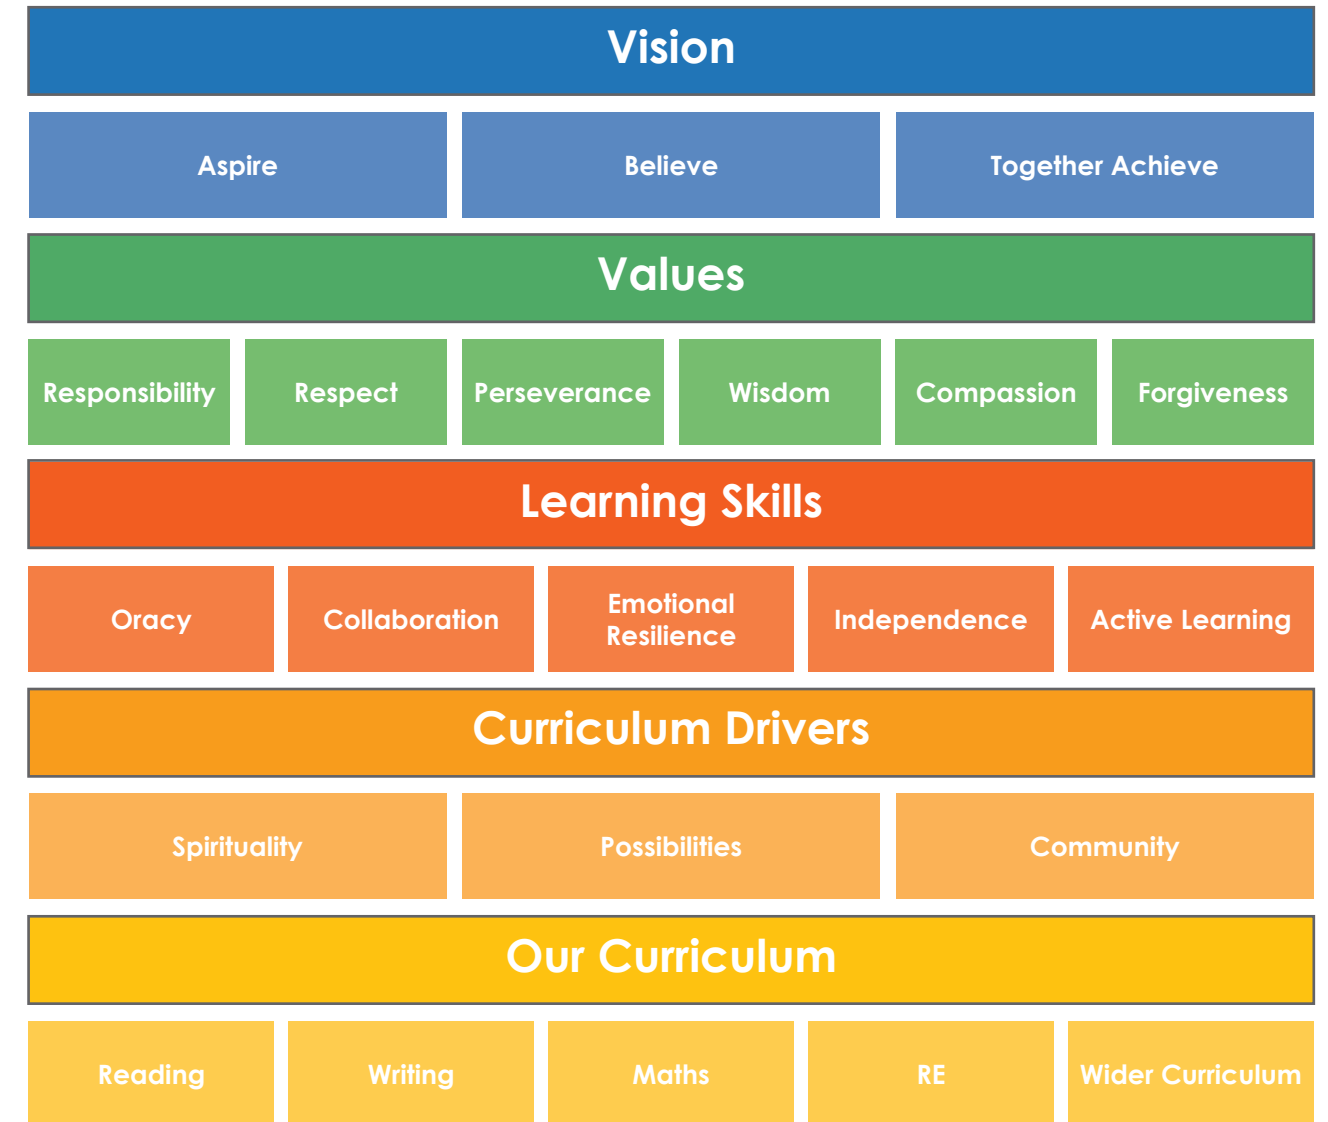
Vision

Aspire

Believe

Together Achieve

Values

Responsibility

Respect

Perseverance

Wisdom

Compassion

Forgiveness

Learning Skills

Oracy

Collaboration

Emotional Resilience

Independence

Active Learning

Curriculum Drivers

Spirituality

Possibilities

Community

Our Curriculum

Reading

Writing

Maths

RE

Wider Curriculum